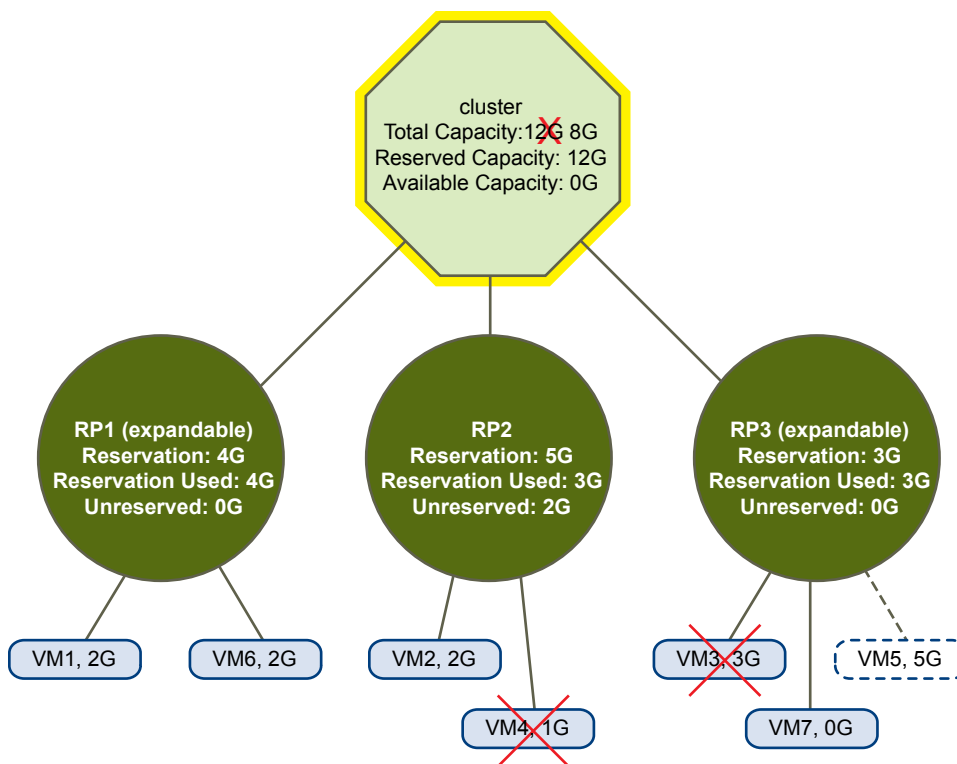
cluster
Total Capacity:12G 8G
Reserved Capacity: 12G
Available Capacity: 0G

RP1 (expandable)
Reservation: 4G
Reservation Used: 4G
Unreserved: 0G

RP2
Reservation: 5G
Reservation Used: 3G
Unreserved: 2G

RP3 (expandable)
Reservation: 3G
Reservation Used: 3G
Unreserved: 0G

VM1, 2G

VM6, 2G

VM2, 2G

VM4, 1G

VM3, 3G

VM7, 0G

VM5, 5G